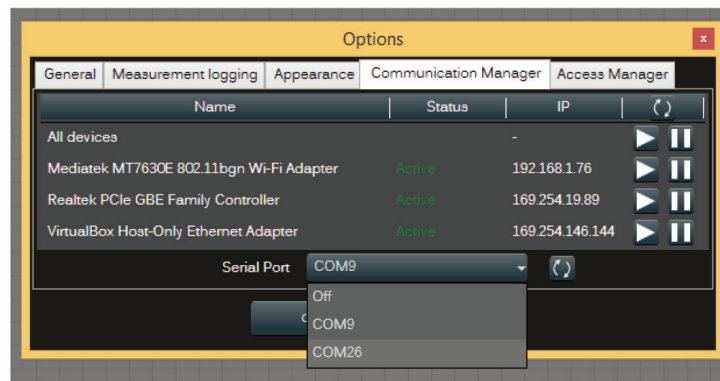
Options

x

General | Measurement logging | Appearance | Communication Manager | Access Manager

| Name | Status | IP |
|---|---|---|
| All devices | | - |
| Mediatek MT7630E 802.11bgn Wi-Fi Adapter | Active | 192.168.1.76 |
| Realtek PCIe GBE Family Controller | Active | 169.254.19.89 |
| VirtualBox Host-Only Ethernet Adapter | Active | 169.254.146.144 |

Serial Port COM9

Off
COM9
COM26

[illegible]